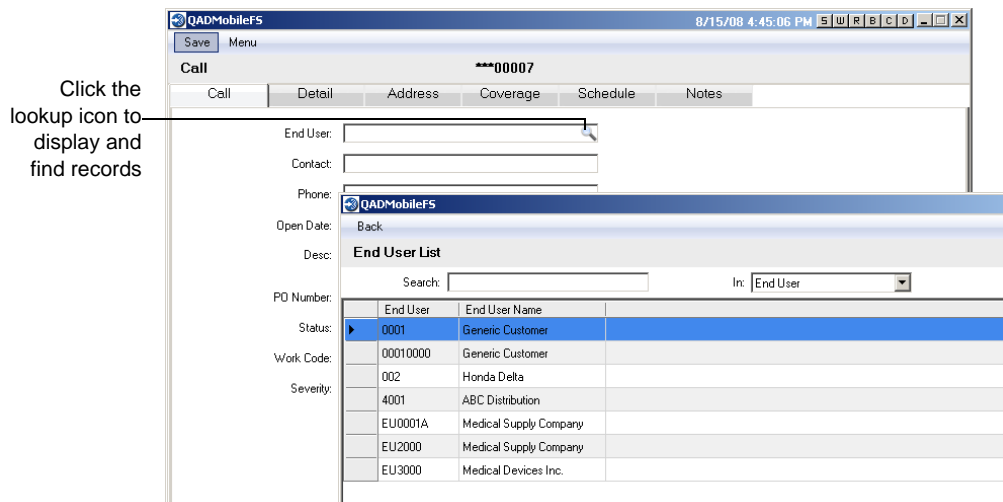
Click the lookup icon to display and find records

QADMobileFS

8/15/08 4:45:06 PM S W R B C D

Save Menu

Call

***00007

| Call | Detail | Address | Coverage | Schedule | Notes |
|---|---|---|---|---|---|

End User:

Contact:

Phone:

Open Date:

Desc:

PO Number:

Status:

Work Code:

Severity:

QADMobileFS

Back

End User List

Search:

In: End User

| End User | End User Name |
|---|---|
| 0001 | Generic Customer |
| 00010000 | Generic Customer |
| 002 | Honda Delta |
| 4001 | ABC Distribution |
| EU0001A | Medical Supply Company |
| EU2000 | Medical Supply Company |
| EU3000 | Medical Devices Inc. |